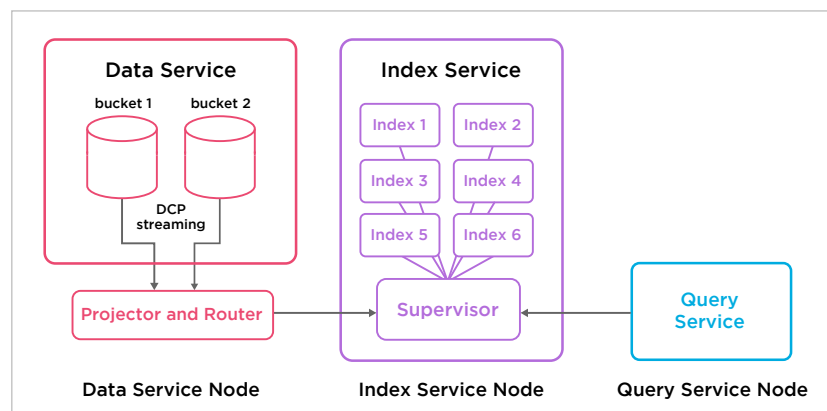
Data Service

bucket 1

bucket 2

DCP streaming

Projector and Router

Index Service

Index 1

Index 2

Index 3

Index 4

Index 5

Index 6

Supervisor

Query Service

Data Service Node

Index Service Node

Query Service Node